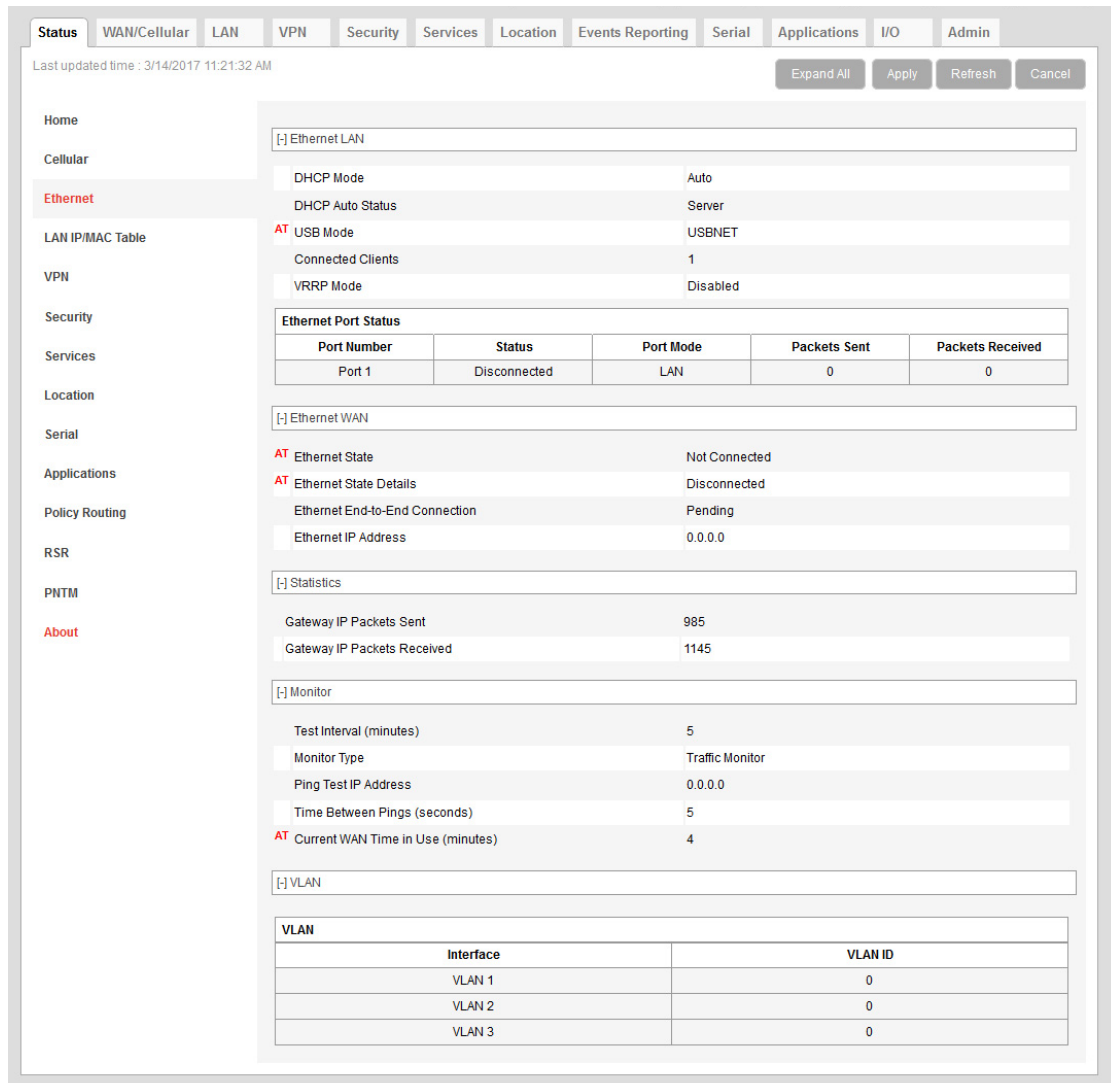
Status WAN/Cellular LAN VPN Security Services Location Events Reporting Serial Applications I/O Admin

Last updated time : 3/14/2017 11:21:32 AM

Expand All Apply Refresh Cancel

Home
Cellular
Ethernet
LAN IP/MAC Table
VPN
Security
Services
Location
Serial
Applications
Policy Routing
RSR
PNTM
About

[-] Ethernet LAN

DHCP Mode | Auto
DHCP Auto Status | Server
AT USB Mode | USBNET
Connected Clients | 1
VRRP Mode | Disabled

Ethernet Port Status

| Port Number | Status | Port Mode | Packets Sent | Packets Received |
|---|---|---|---|---|
| Port 1 | Disconnected | LAN | 0 | 0 |

[-] Ethernet WAN

AT Ethernet State | Not Connected
AT Ethernet State Details | Disconnected
Ethernet End-to-End Connection | Pending
Ethernet IP Address | 0.0.0.0

[-] Statistics

Gateway IP Packets Sent | 985
Gateway IP Packets Received | 1145

[-] Monitor

Test Interval (minutes) | 5
Monitor Type | Traffic Monitor
Ping Test IP Address | 0.0.0.0
Time Between Pings (seconds) | 5
AT Current WAN Time in Use (minutes) | 4

[-] VLAN

VLAN

| Interface | VLAN ID |
|---|---|
| VLAN 1 | 0 |
| VLAN 2 | 0 |
| VLAN 3 | 0 |